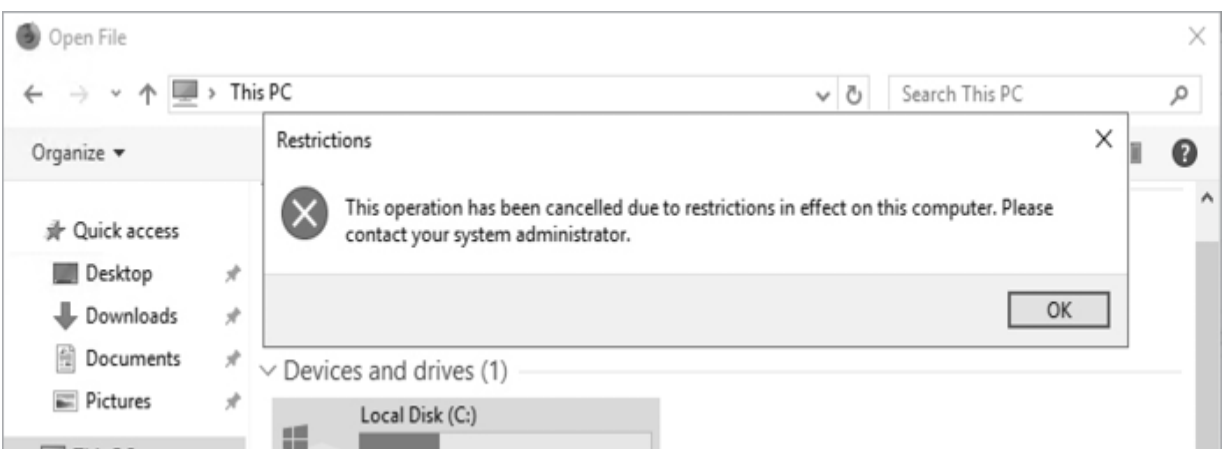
Open File

This PC

Search This PC

Organize ▾

Restrictions

This operation has been cancelled due to restrictions in effect on this computer. Please contact your system administrator.

OK

Quick access

Desktop

Downloads

Documents

Pictures

Devices and drives (1)

Local Disk (C:)